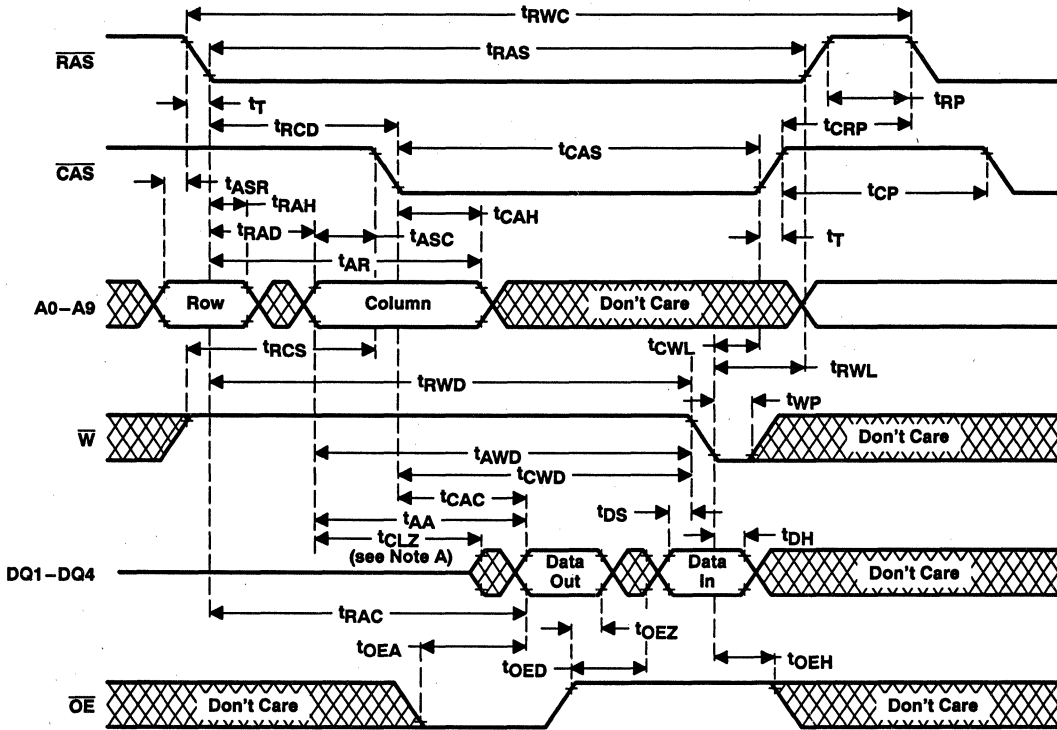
$t_{RWC}$

$\overline{RAS}$

$t_{RAS}$

$t_T$

$t_{RP}$

$t_{RCD}$

$t_{CRP}$

$\overline{CAS}$

$t_{CAS}$

$t_{ASR}$

$t_{CP}$

$t_{RAH}$

$t_{CAH}$

$t_{RAD}$

$t_{ASC}$

$t_T$

$t_{AR}$

A0–A9

Row

Column

Don't Care

$t_{CWL}$

$t_{RCS}$

$t_{RWL}$

$t_{RWD}$

$t_{WP}$

$\overline{W}$

Don't Care

$t_{AWD}$

$t_{CWD}$

$t_{CAC}$

$t_{DS}$

$t_{AA}$

$t_{CLZ}$

(see Note A)

$t_{DH}$

DQ1–DQ4

Data Out

Data In

Don't Care

$t_{RAC}$

$t_{OEA}$

$t_{OEZ}$

$t_{OED}$

$t_{OEH}$

$\overline{OE}$

Don't Care

Don't Care